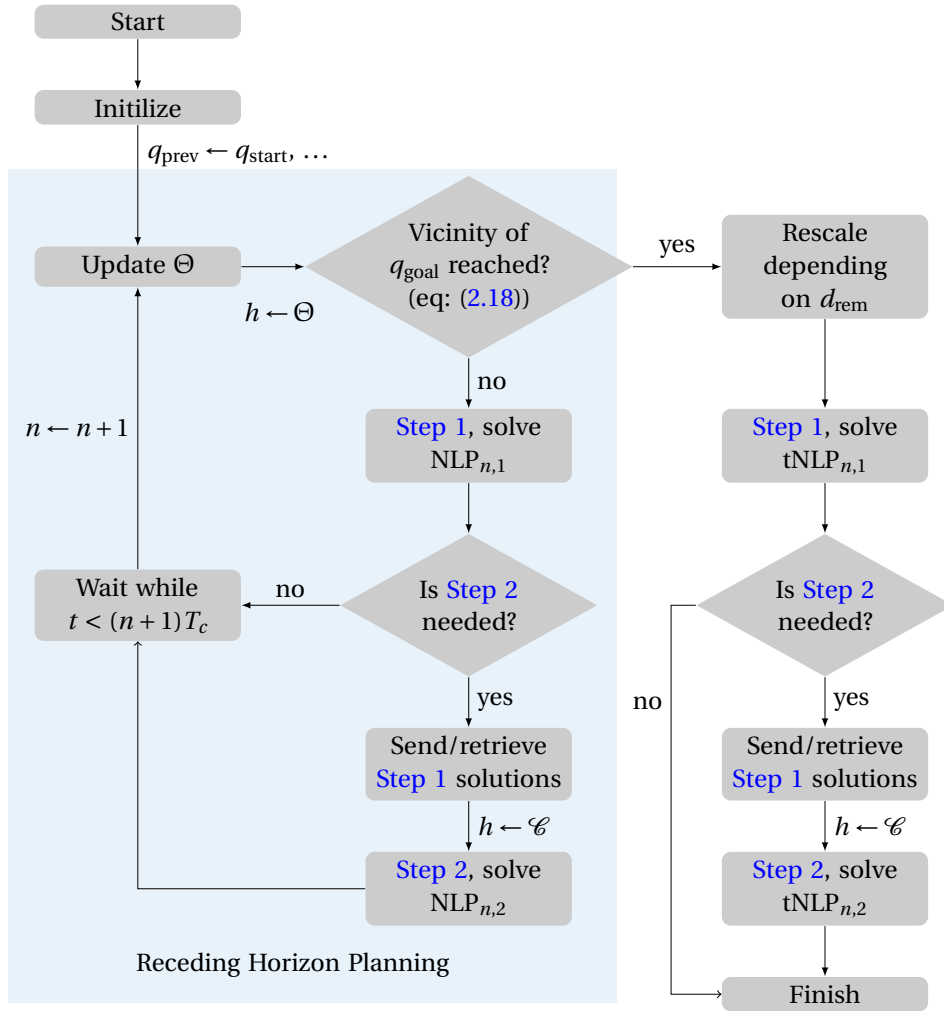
Start

Initilize

$q_{\text{prev}} \leftarrow q_{\text{start}}, \ldots$

Update $\Theta$

$h \leftarrow \Theta$

Vicinity of $q_{\text{goal}}$ reached? (eq: (2.18))

yes

Rescale depending on $d_{\text{rem}}$

no

$n \leftarrow n+1$

Step 1, solve $\text{NLP}_{n,1}$

Step 1, solve $\text{tNLP}_{n,1}$

Wait while $t < (n+1)T_c$

no

Is Step 2 needed?

Is Step 2 needed?

no

yes

yes

Send/retrieve Step 1 solutions

Send/retrieve Step 1 solutions

$h \leftarrow \mathscr{C}$

$h \leftarrow \mathscr{C}$

Step 2, solve $\text{NLP}_{n,2}$

Step 2, solve $\text{tNLP}_{n,2}$

Receding Horizon Planning

Finish